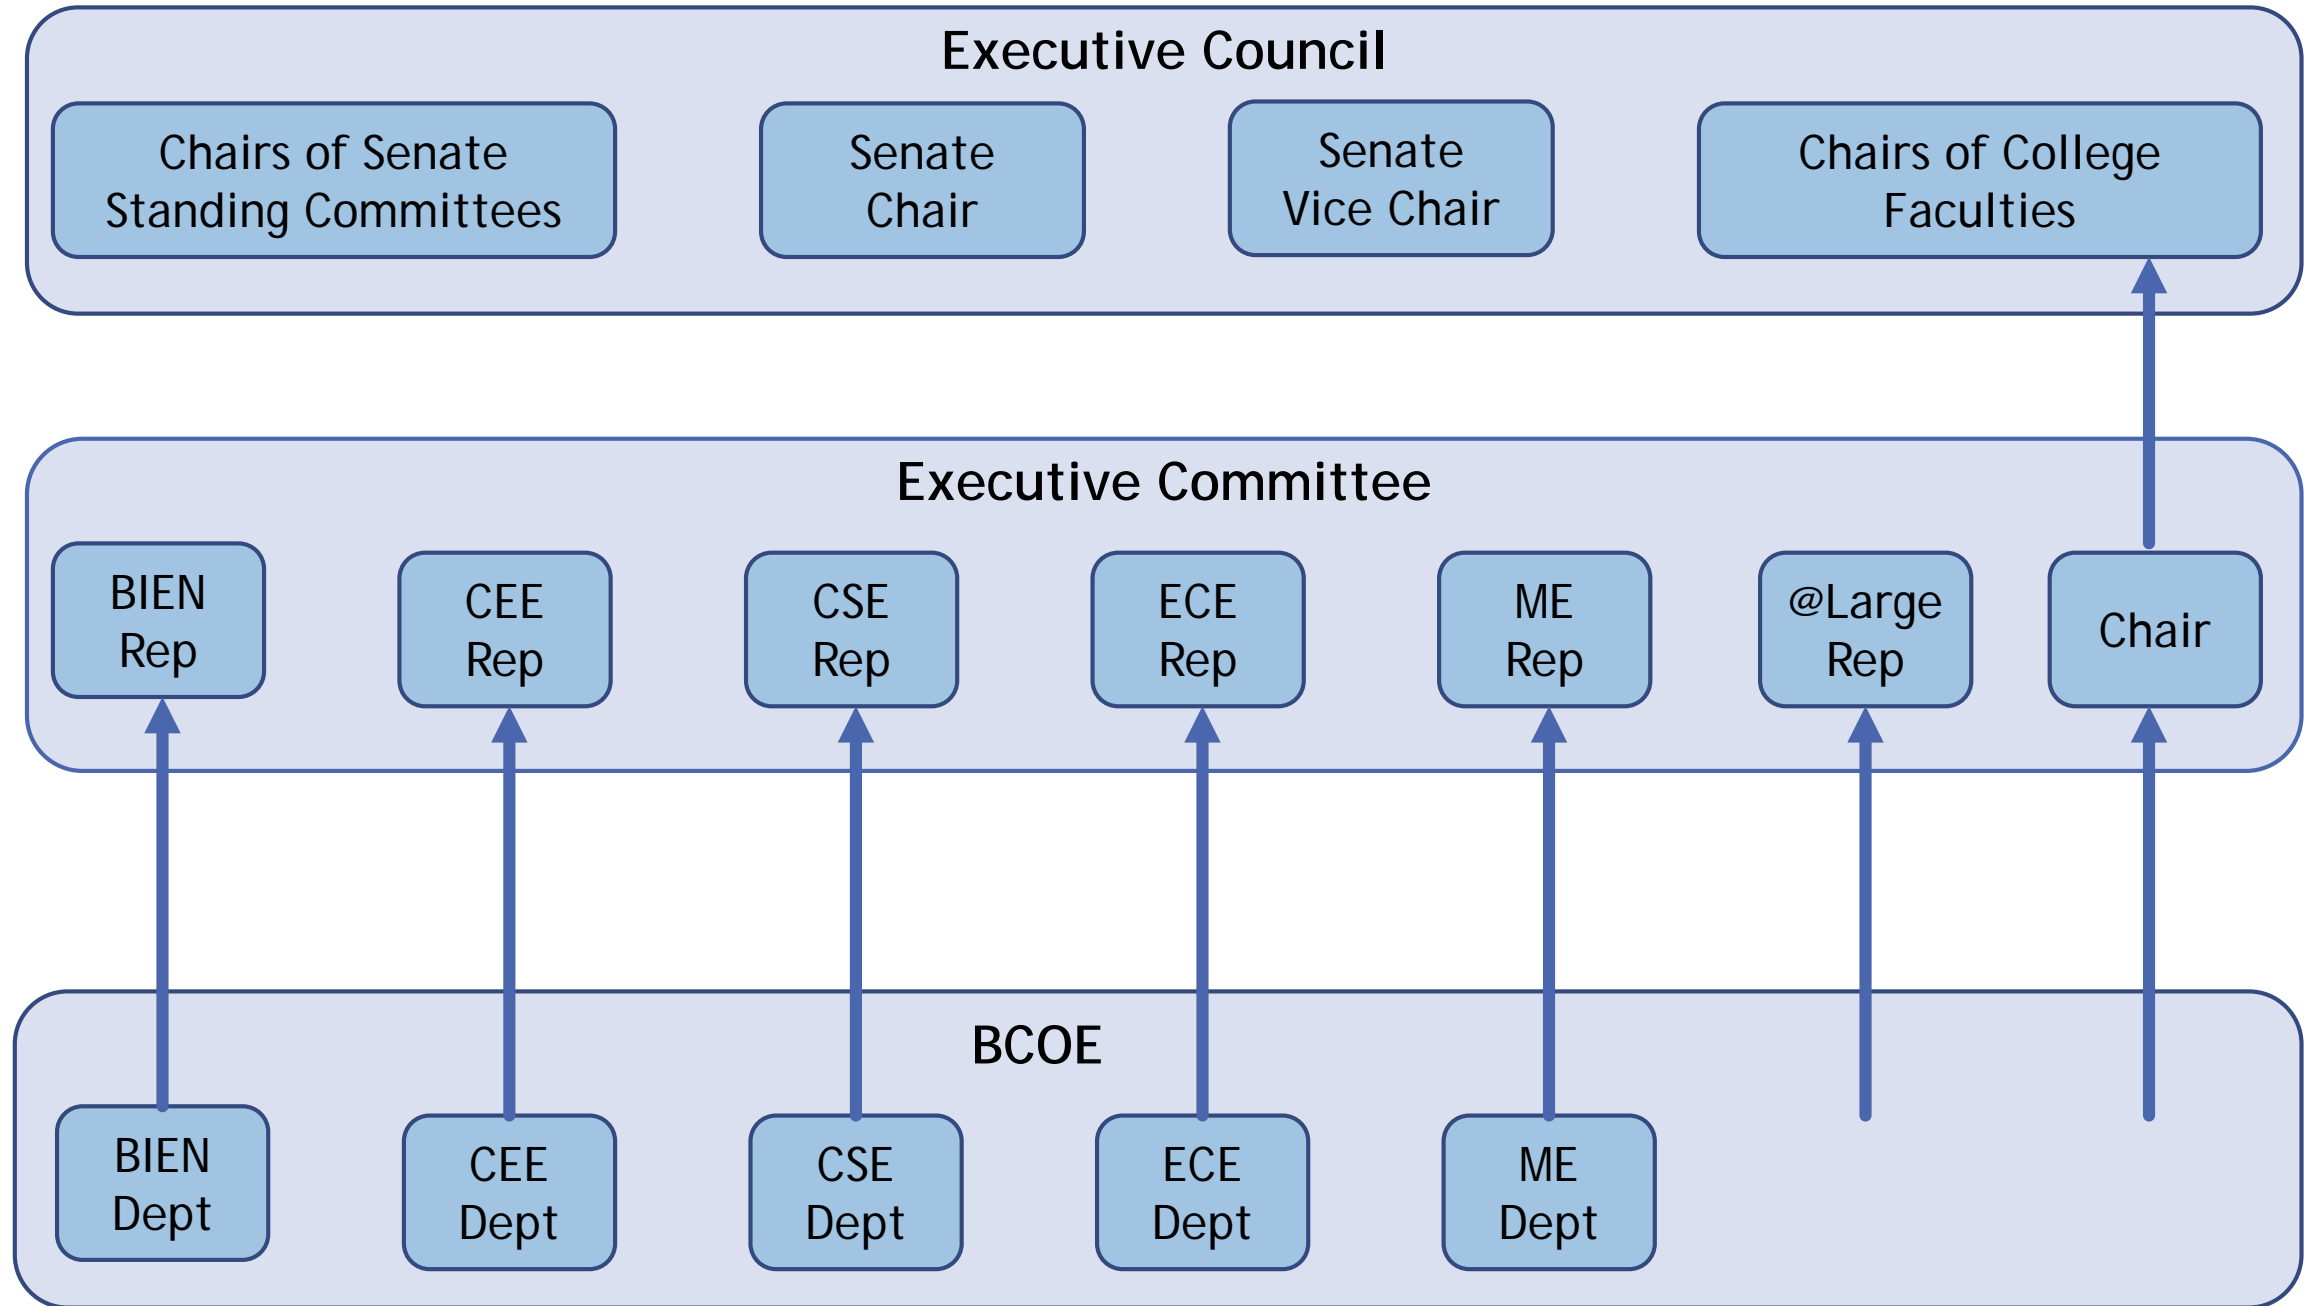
Executive Council

Chairs of Senate Standing Committees

Senate Chair

Senate Vice Chair

Chairs of College Faculties

Executive Committee

BIEN Rep

CEE Rep

CSE Rep

ECE Rep

ME Rep

@Large Rep

Chair

BCOE

BIEN Dept

CEE Dept

CSE Dept

ECE Dept

ME Dept